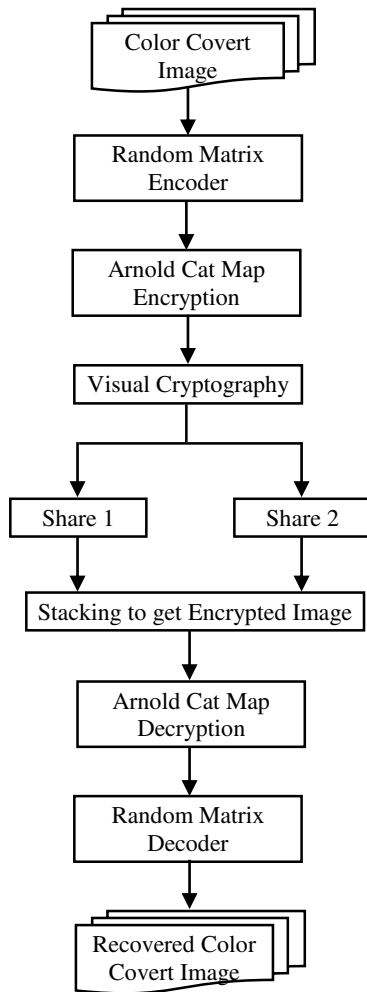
Color Covert Image

Random Matrix Encoder

Arnold Cat Map Encryption

Visual Cryptography

Share 1

Share 2

Stacking to get Encrypted Image

Arnold Cat Map Decryption

Random Matrix Decoder

Recovered Color Covert Image